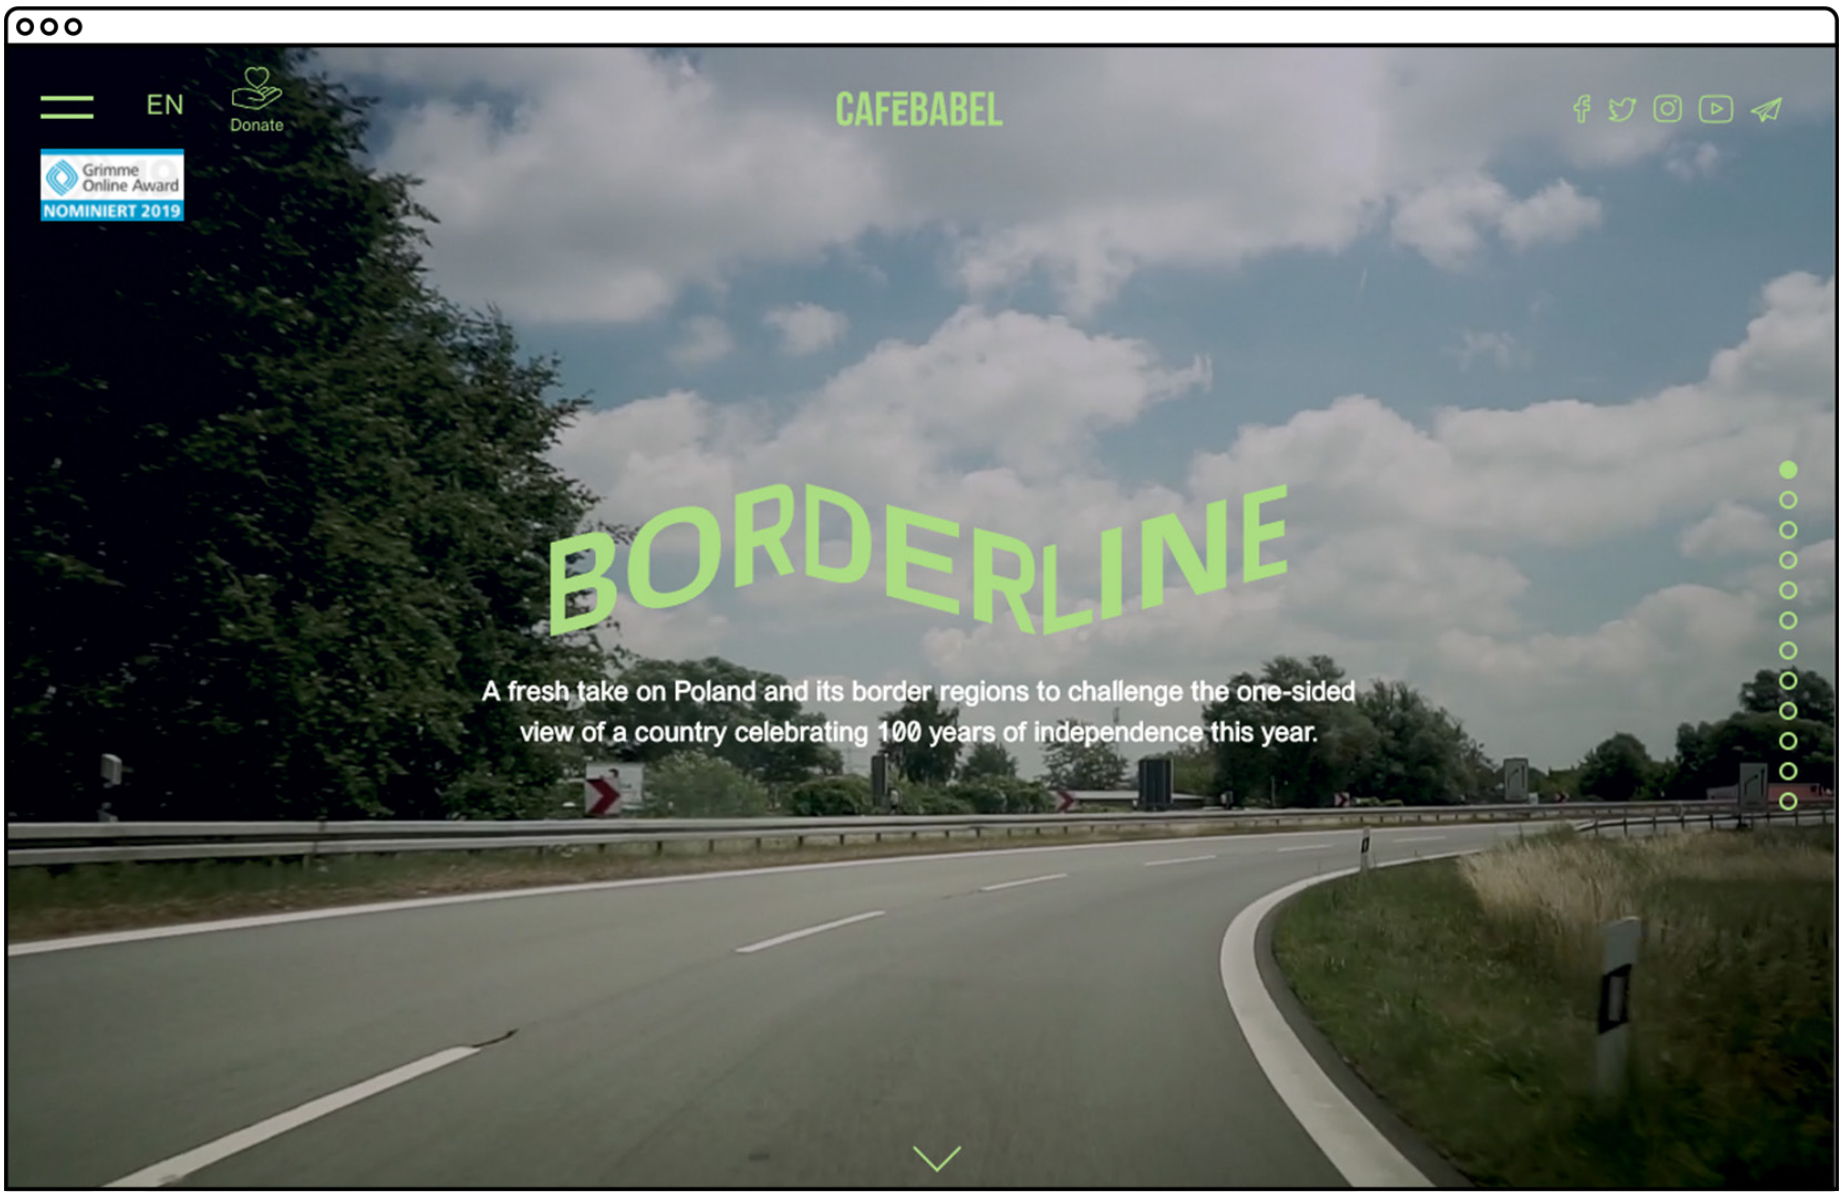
EN

Donate

CAFÉBABEL

Grimme Online Award
NOMINIERT 2019

BORDERLINE

A fresh take on Poland and its border regions to challenge the one-sided view of a country celebrating 100 years of independence this year.